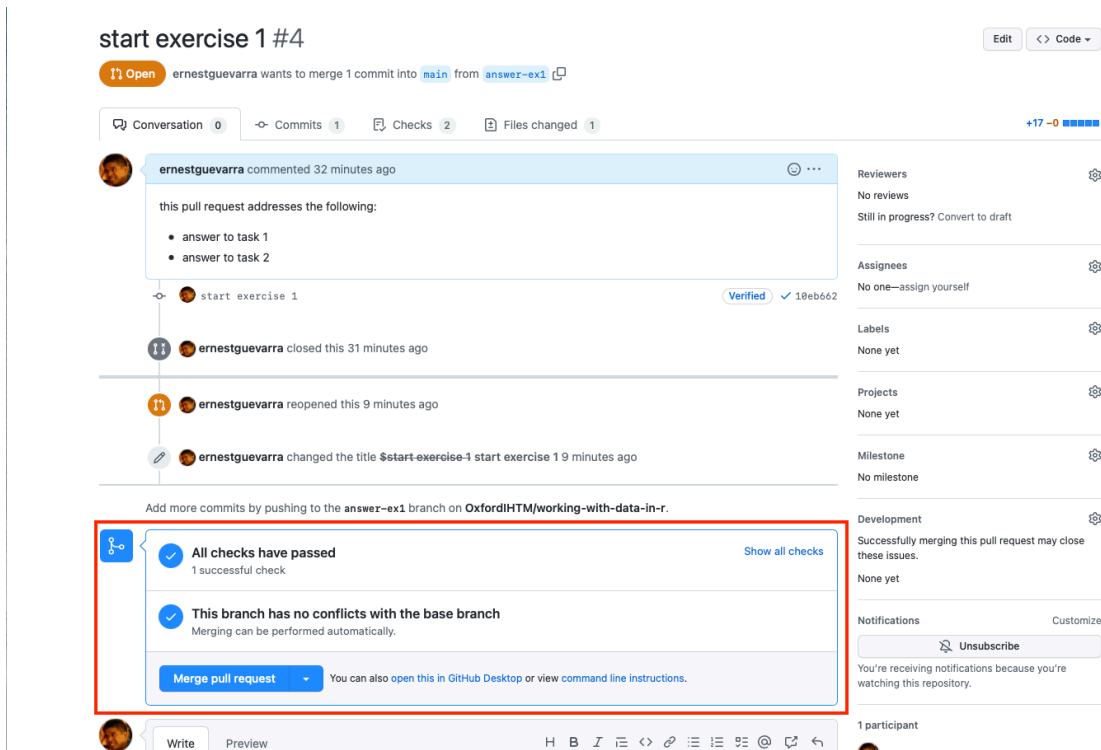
start exercise 1 #4

Edit <> Code

Open ernestguevarra wants to merge 1 commit into main from answer-ex1

Conversation 0 Commits 1 Checks 2 Files changed 1

+17 −0

ernestguevarra commented 32 minutes ago

this pull request addresses the following:

- answer to task 1
- answer to task 2

start exercise 1 Verified 10eb662

ernestguevarra closed this 31 minutes ago

ernestguevarra reopened this 9 minutes ago

ernestguevarra changed the title ~~$start exercise 1~~ start exercise 1 9 minutes ago

Add more commits by pushing to the answer-ex1 branch on OxfordIHTM/working-with-data-in-r.

All checks have passed
1 successful check

Show all checks

This branch has no conflicts with the base branch
Merging can be performed automatically.

Merge pull request You can also open this in GitHub Desktop or view command line instructions.

Write Preview

H B I

Reviewers
No reviews
Still in progress? Convert to draft

Assignees
No one—assign yourself

Labels
None yet

Projects
None yet

Milestone
No milestone

Development
Successfully merging this pull request may close these issues.
None yet

Notifications Customize
Unsubscribe
You're receiving notifications because you're watching this repository.

1 participant